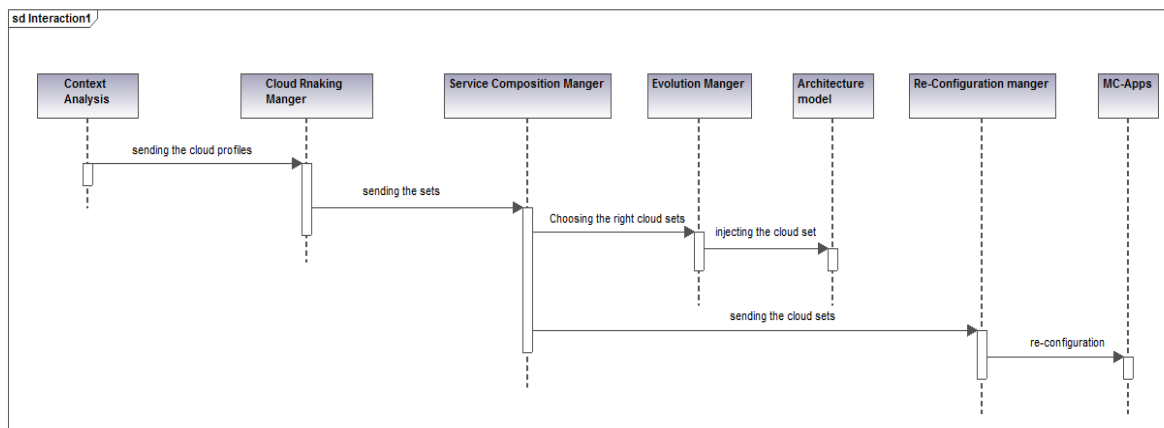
sd Interaction1

Context Analysis

Cloud Rnaking Manger

Service Composition Manger

Evolution Manger

Architecture model

Re-Configuration manger

MC-Apps

sending the cloud profiles

sending the sets

Choosing the right cloud sets

injecting the cloud set

sending the cloud sets

re-configuration